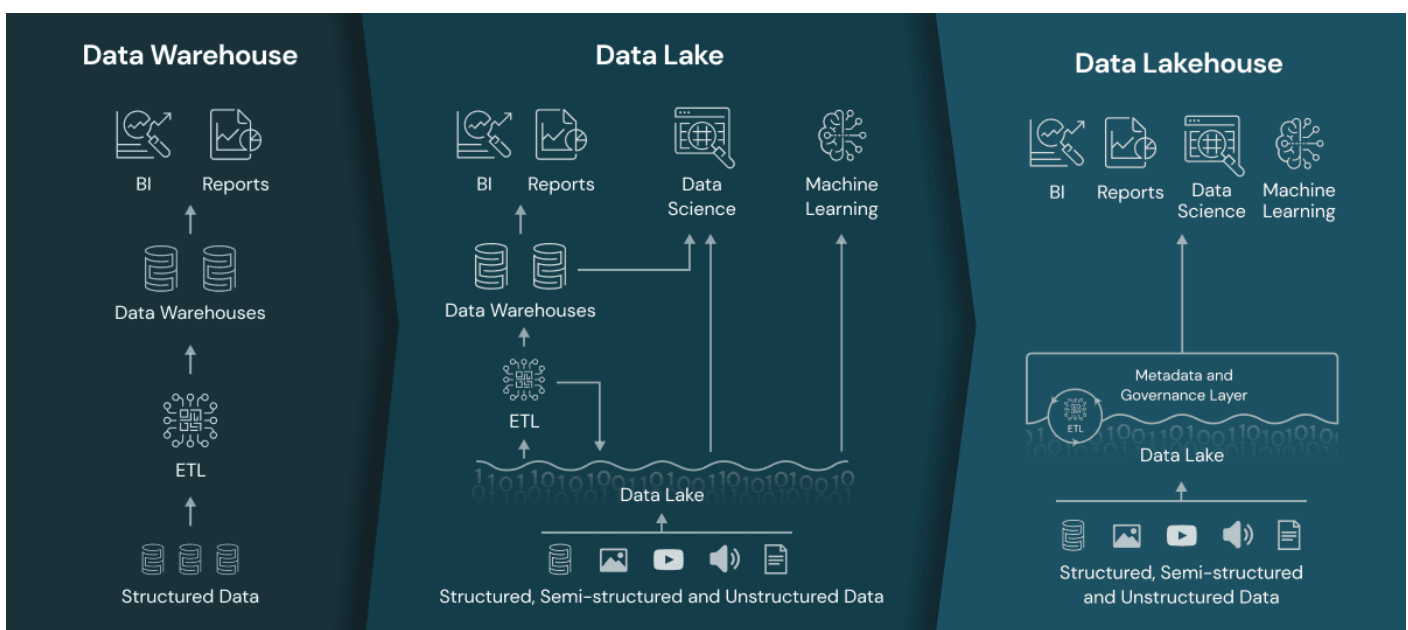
Data Warehouse

BI Reports

Data Warehouses

ETL

Structured Data

Data Lake

BI Reports Data Science Machine Learning

Data Warehouses

ETL

Data Lake

Structured, Semi-structured and Unstructured Data

Data Lakehouse

BI Reports Data Science Machine Learning

Metadata and Governance Layer

ETL

Data Lake

Structured, Semi-structured and Unstructured Data